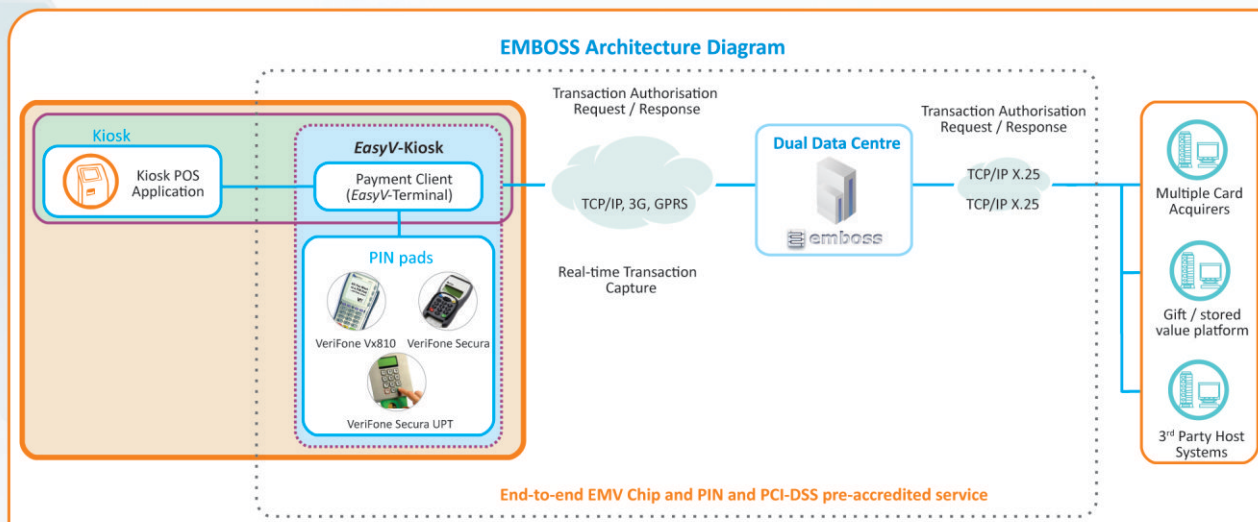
EMBOSS Architecture Diagram

Kiosk

Kiosk POS Application

EasyV-Kiosk

Payment Client (EasyV-Terminal)

PIN pads

VeriFone Vx810

VeriFone Secura

VeriFone Secura UPT

Transaction Authorisation Request / Response

TCP/IP, 3G, GPRS

Real-time Transaction Capture

Dual Data Centre

emboss

Transaction Authorisation Request / Response

TCP/IP X.25

TCP/IP X.25

Multiple Card Acquirers

Gift / stored value platform

3$^{rd}$ Party Host Systems

End-to-end EMV Chip and PIN and PCI-DSS pre-accredited service